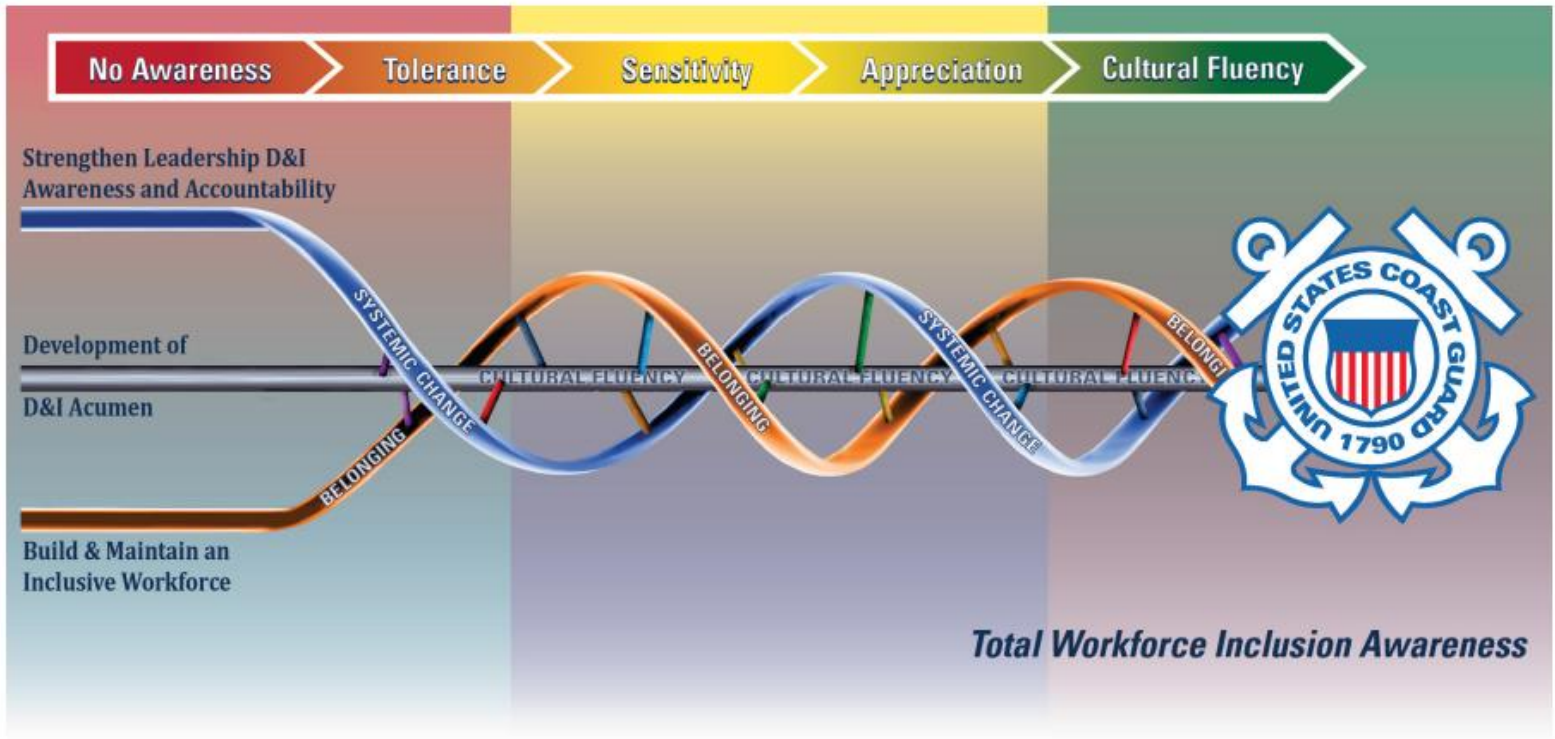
No Awareness
Tolerance
Sensitivity
Appreciation
Cultural Fluency

Strengthen Leadership D&I Awareness and Accountability

Development of D&I Acumen

Build & Maintain an Inclusive Workforce

SYSTEMIC CHANGE
BELONGING
CULTURAL FLUENCY
BELONGING
CULTURAL FLUENCY
SYSTEMIC CHANGE
CULTURAL FLUENC
BELONGI

UNITED STATES COAST GUARD
1790

Total Workforce Inclusion Awareness